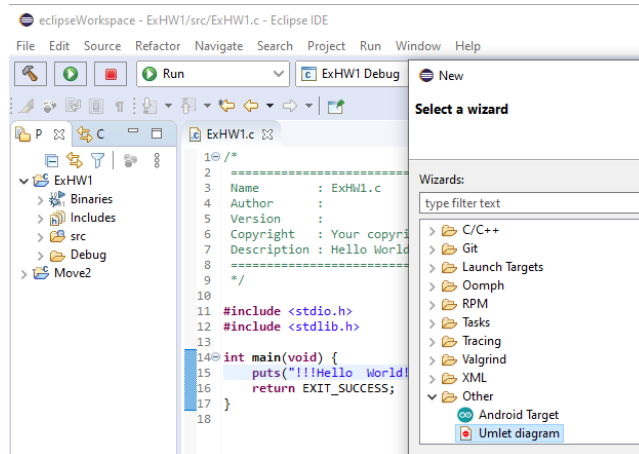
eclipseWorkspace - ExHW1/src/ExHW1.c - Eclipse IDE

File Edit Source Refactor Navigate Search Project Run Window Help

Run
ExHW1 Debug

P C

ExHW1
Binaries
Includes
src
Debug
Move2

ExHW1.c

1 /*
2 ==========================
3 Name : ExHW1.c
4 Author :
5 Version :
6 Copyright : Your copyri
7 Description : Hello World
8 ==========================
9 */
10
11 #include <stdio.h>
12 #include <stdlib.h>
13
14 int main(void) {
15 puts("!!!Hello World!
16 return EXIT_SUCCESS;
17 }
18

New

Select a wizard

Wizards:

type filter text

C/C++
Git
Launch Targets
Oomph
RPM
Tasks
Tracing
Valgrind
XML
Other
Android Target
Umlet diagram